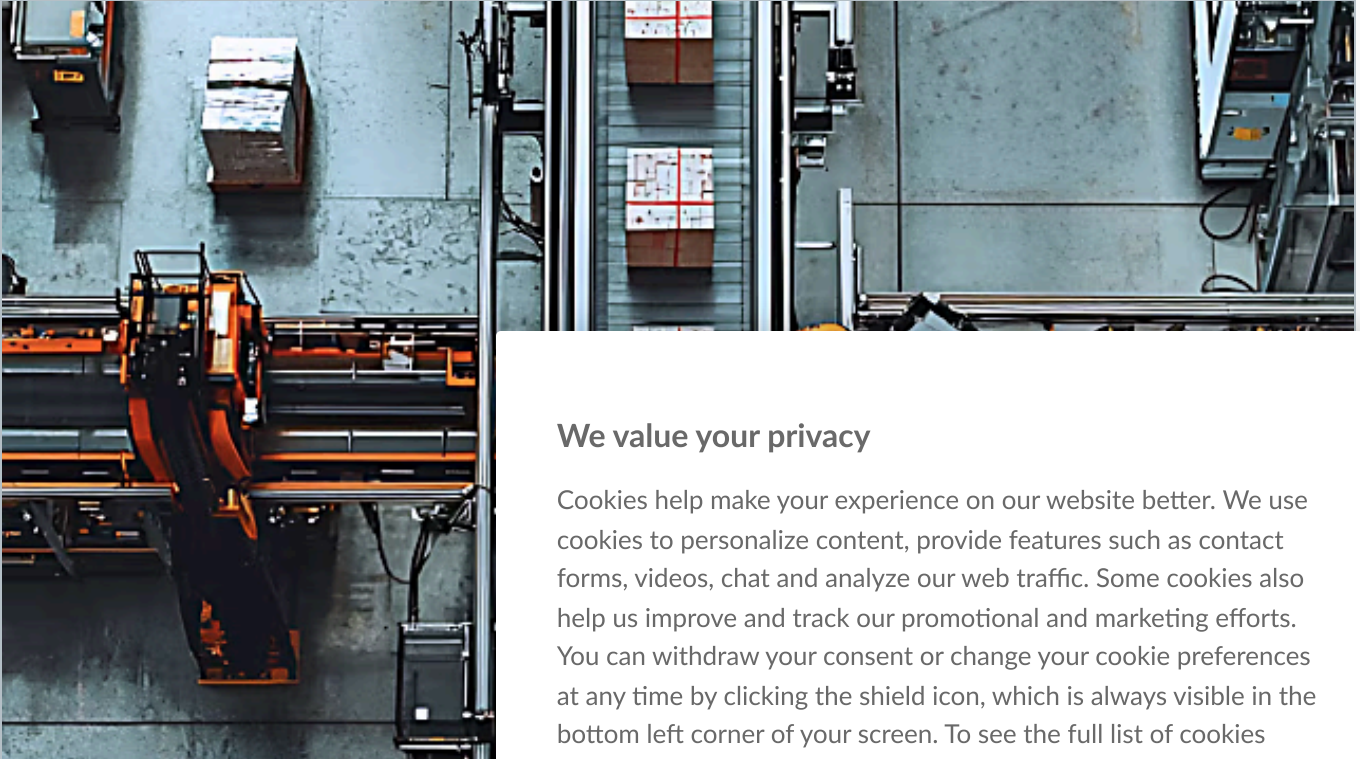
We value your privacy

Cookies help make your experience on our website better. We use cookies to personalize content, provide features such as contact forms, videos, chat and analyze our web traffic. Some cookies also help us improve and track our promotional and marketing efforts. You can withdraw your consent or change your cookie preferences at any time by clicking the shield icon, which is always visible in the bottom left corner of your screen. To see the full list of cookies